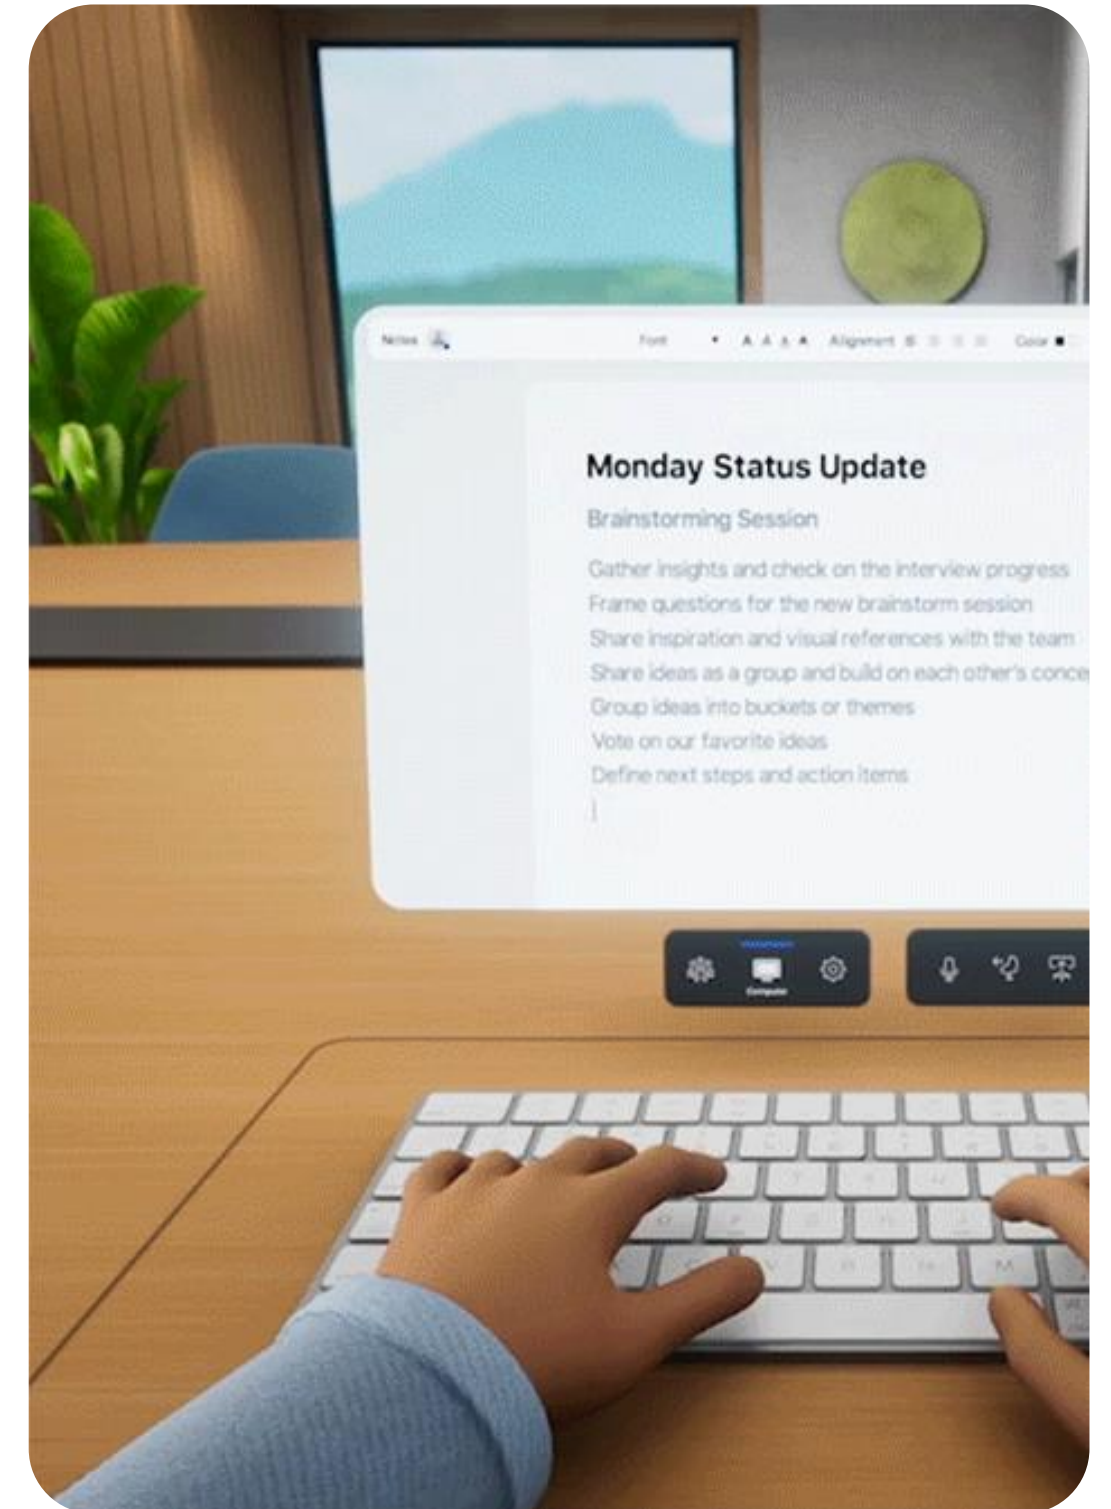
Notes Font Alignment Color

Monday Status Update

Brainstorming Session

Gather insights and check on the interview progress
Frame questions for the new brainstorm session
Share inspiration and visual references with the team
Share ideas as a group and build on each other's conce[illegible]
Group ideas into buckets or themes
Vote on our favorite ideas
Define next steps and action items

Computer